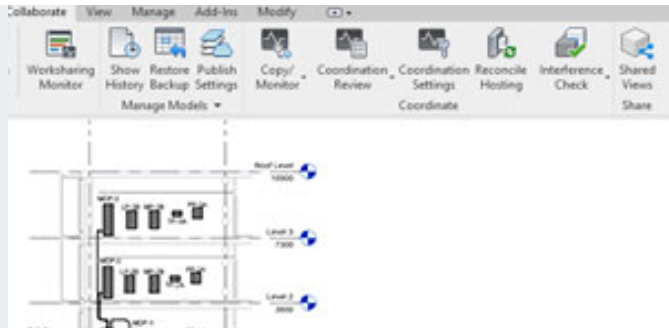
Collaborate View Manage Add-Ins Modify

Worksharing Monitor

Show History

Restore Backup

Publish Settings

Manage Models

Copy/ Monitor

Coordination Review

Coordination Settings

Reconcile Hosting

Coordinate

Interference Check

Shared Views

Share

Roof Level
10000

Level 3
7300

Level 2
3600

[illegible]